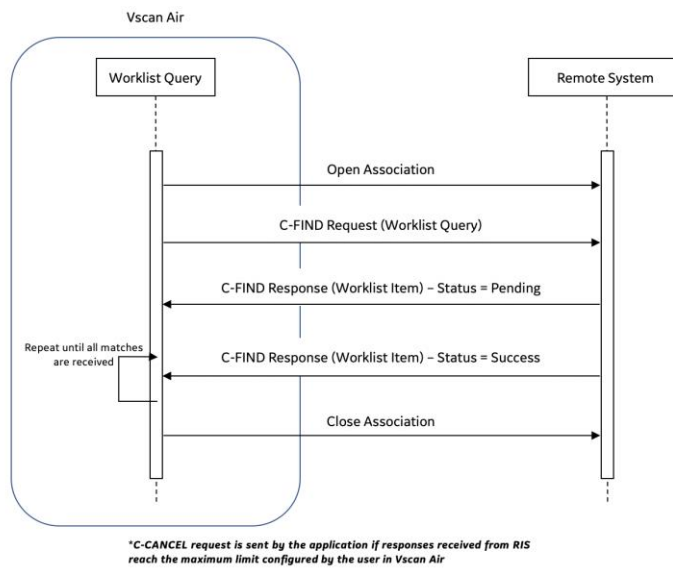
Vscan Air

Worklist Query

Remote System

Open Association

C-FIND Request (Worklist Query)

C-FIND Response (Worklist Item) – Status = Pending

Repeat until all matches are received

C-FIND Response (Worklist Item) – Status = Success

Close Association

*C-CANCEL request is sent by the application if responses received from RIS reach the maximum limit configured by the user in Vscan Air